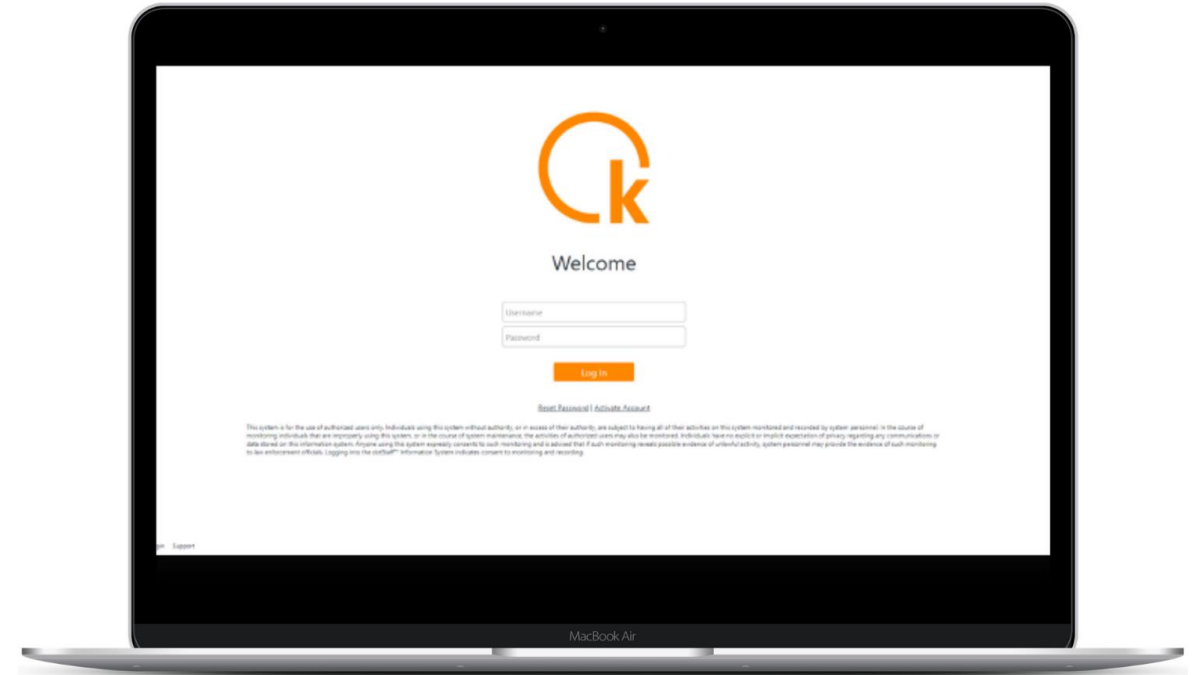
k

Welcome

Username

Password

Log In

Reset Password | Activate Account

This system is for the use of authorized users only. Individuals using this system without authority, or in excess of their authority, are subject to having all of their activities on this system monitored and recorded by system personnel. In the course of monitoring individuals that are improperly using this system, or in the course of system maintenance, the activities of authorized users may also be monitored. Individuals have no explicit or implicit expectation of privacy regarding any communications or data stored on this information system. Anyone using the system expressly consents to such monitoring and is advised that if such monitoring reveals possible evidence of unlawful activity, system personnel may provide the evidence of such monitoring to law enforcement officials. Logging into the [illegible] Information System indicates consent to monitoring and recording.

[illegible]n Support

MacBook Air